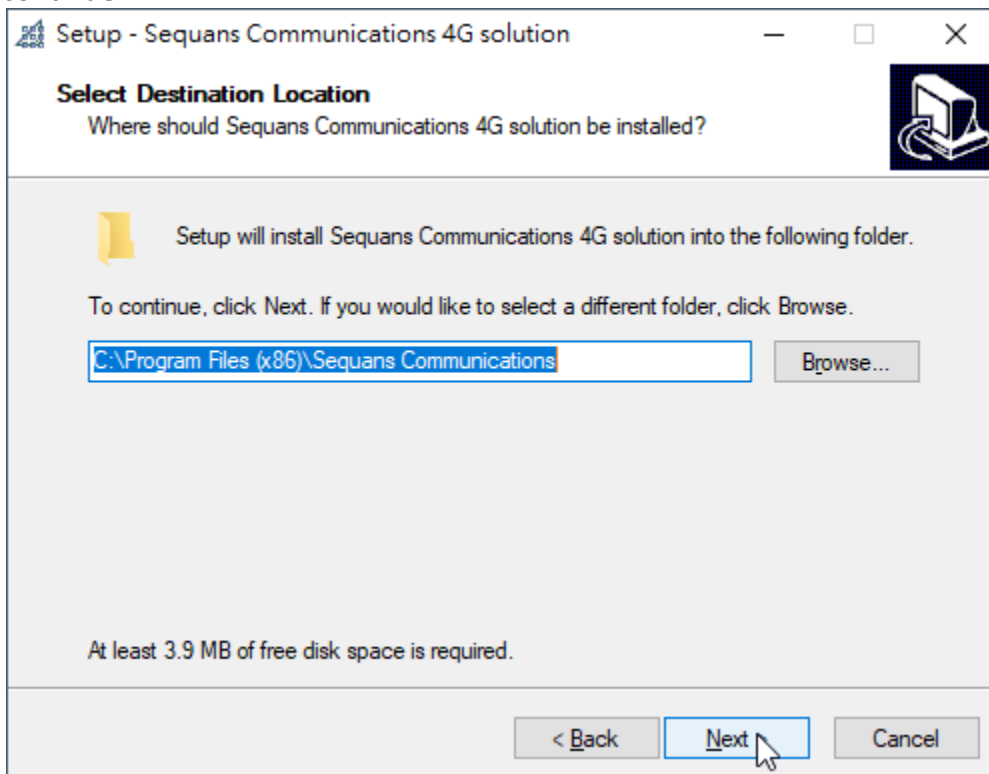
Setup - Sequans Communications 4G solution

Select Destination Location
Where should Sequans Communications 4G solution be installed?

Setup will install Sequans Communications 4G solution into the following folder.

To continue, click Next. If you would like to select a different folder, click Browse.

C:\Program Files (x86)\Sequans Communications

Browse...

At least 3.9 MB of free disk space is required.

< Back

Next

Cancel